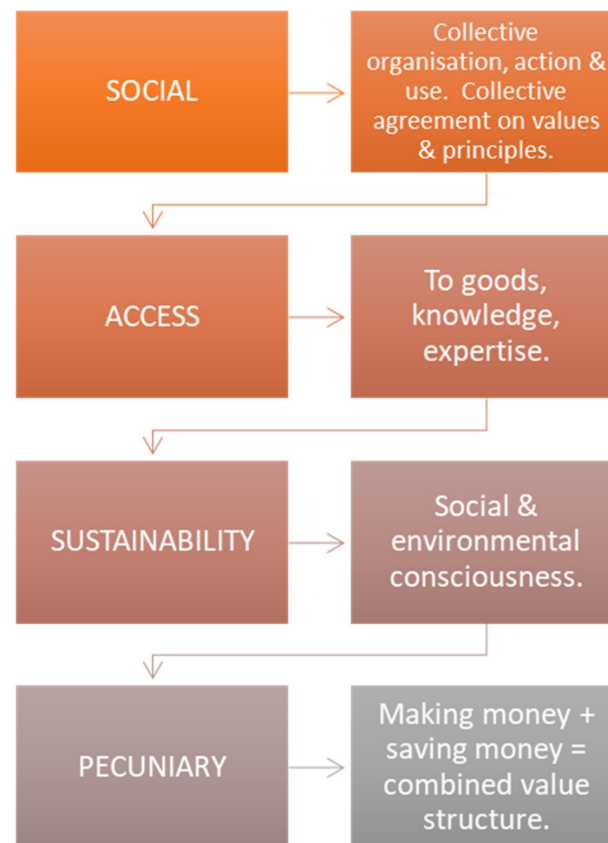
SOCIAL

Collective organisation, action & use. Collective agreement on values & principles.

ACCESS

To goods, knowledge, expertise.

SUSTAINABILITY

Social & environmental consciousness.

PECUNIARY

Making money + saving money = combined value structure.